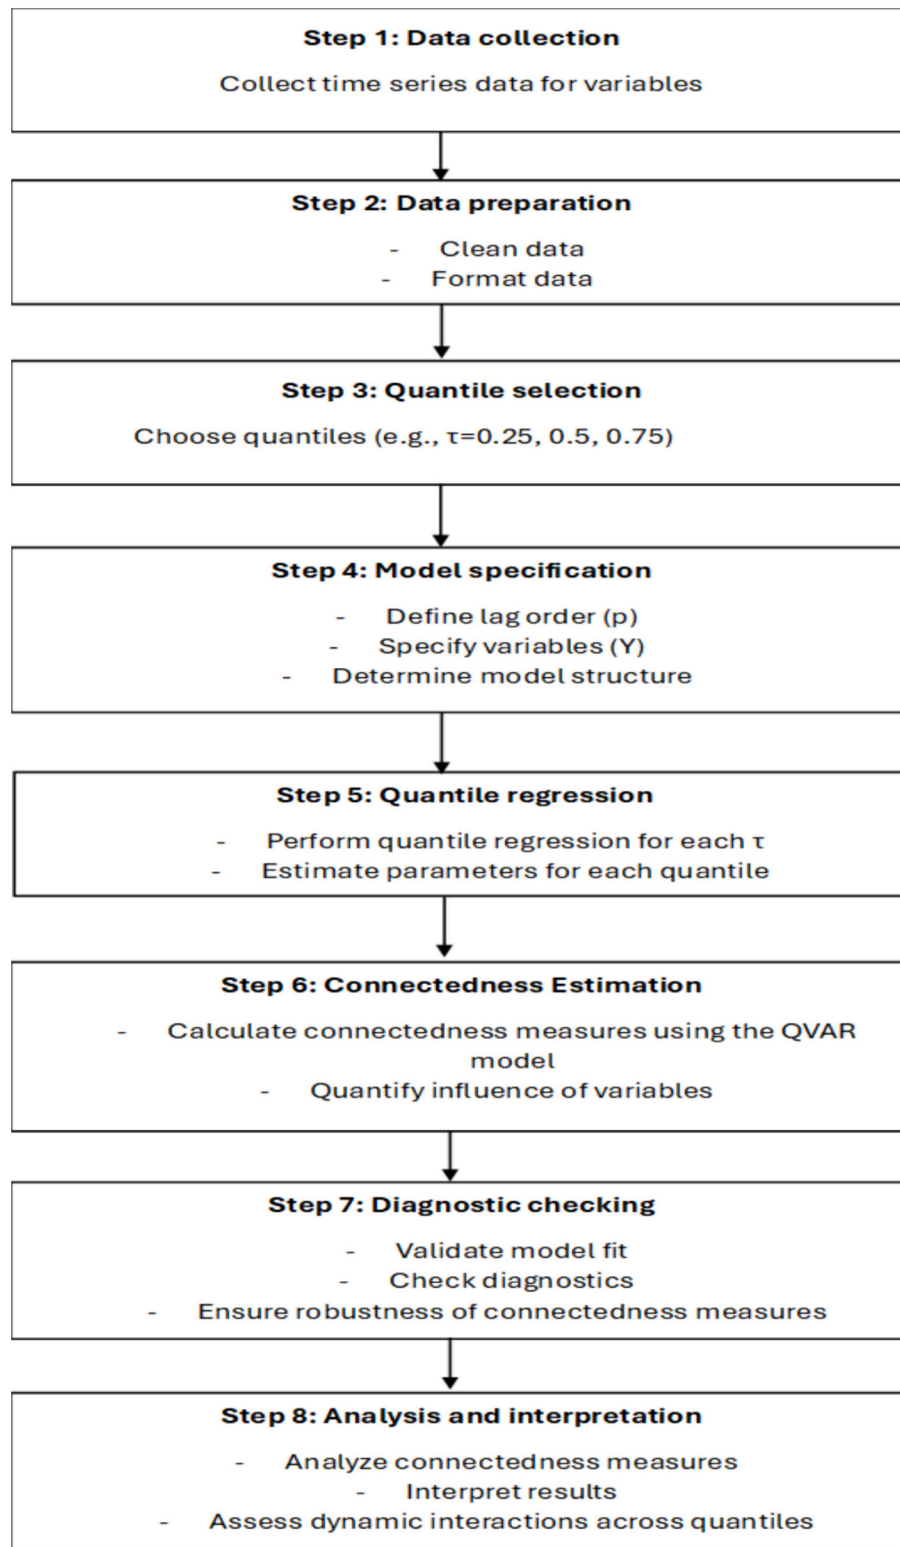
Step 1: Data collection

Collect time series data for variables

Step 2: Data preparation

- Clean data
- Format data

Step 3: Quantile selection

Choose quantiles (e.g., τ=0.25, 0.5, 0.75)

Step 4: Model specification

- Define lag order (p)
- Specify variables (Y)
- Determine model structure

Step 5: Quantile regression

- Perform quantile regression for each τ
- Estimate parameters for each quantile

Step 6: Connectedness Estimation

- Calculate connectedness measures using the QVAR model
- Quantify influence of variables

Step 7: Diagnostic checking

- Validate model fit
- Check diagnostics
- Ensure robustness of connectedness measures

Step 8: Analysis and interpretation

- Analyze connectedness measures
- Interpret results
- Assess dynamic interactions across quantiles